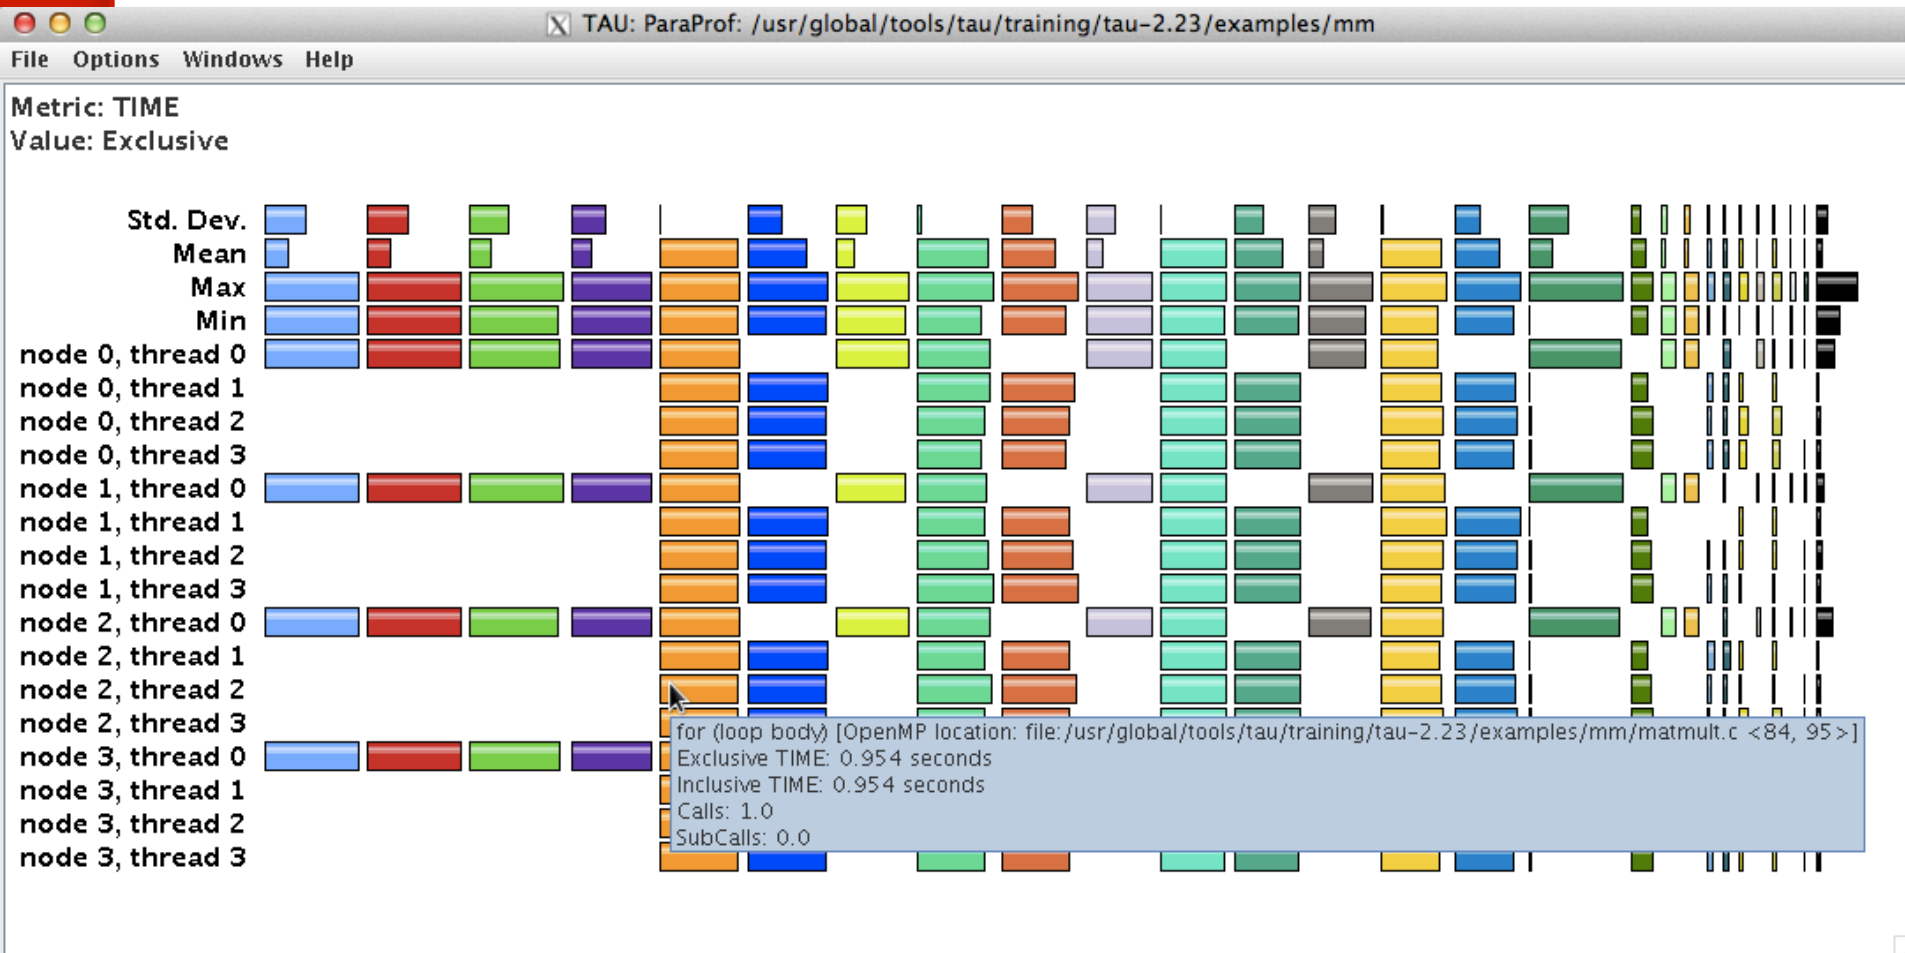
TAU: ParaProf: /usr/global/tools/tau/training/tau-2.23/examples/mm

File Options Windows Help

Metric: TIME
Value: Exclusive

Std. Dev.
Mean
Max
Min
node 0, thread 0
node 0, thread 1
node 0, thread 2
node 0, thread 3
node 1, thread 0
node 1, thread 1
node 1, thread 2
node 1, thread 3
node 2, thread 0
node 2, thread 1
node 2, thread 2
node 2, thread 3
node 3, thread 0
node 3, thread 1
node 3, thread 2
node 3, thread 3

for (loop body) [OpenMP location: file:/usr/global/tools/tau/training/tau-2.23/examples/mm/matmult.c <84, 95>]
Exclusive TIME: 0.954 seconds
Inclusive TIME: 0.954 seconds
Calls: 1.0
SubCalls: 0.0